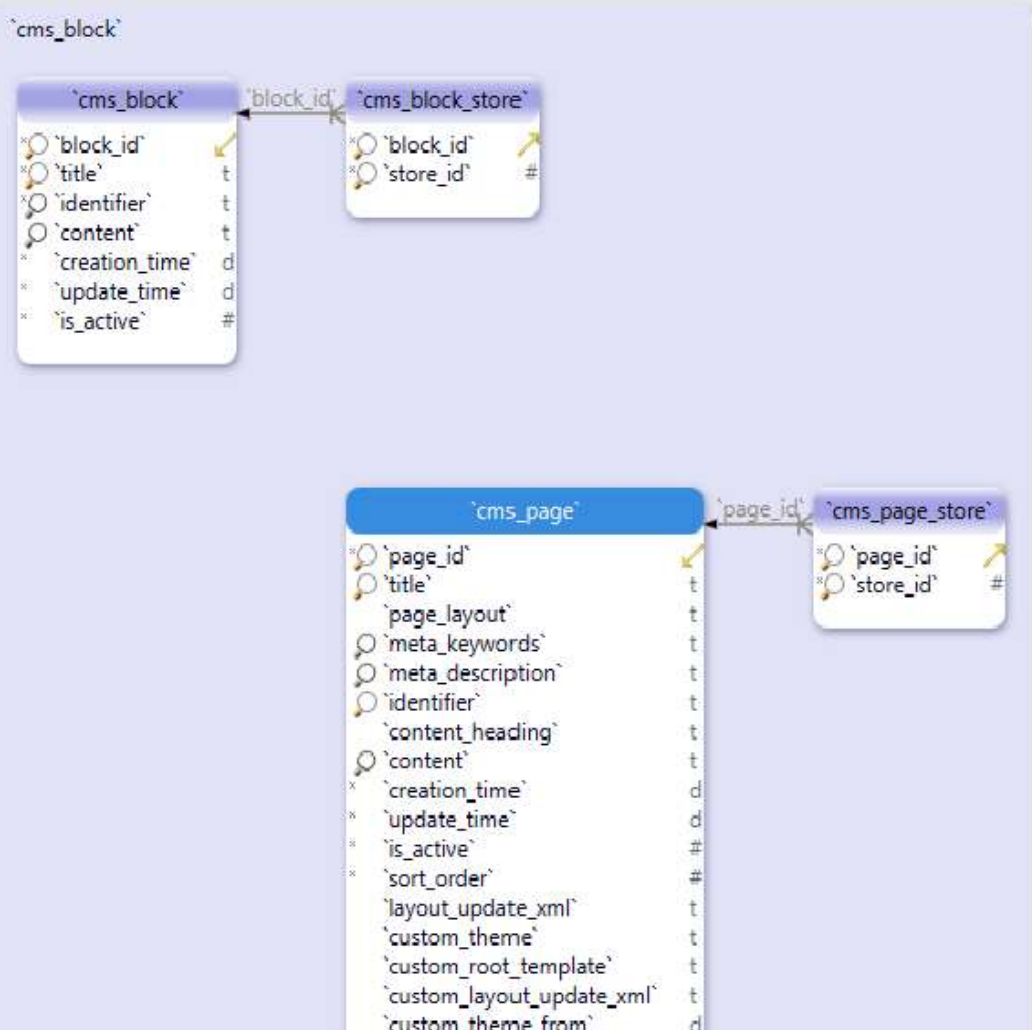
`cms_block`

`cms_block`
`block_id`
`title` t
`identifier` t
`content` t
`creation_time` d
`update_time` d
`is_active` #

`block_id`

`cms_block_store`
`block_id`
`store_id` #

`cms_page`
`page_id`
`title` t
`page_layout` t
`meta_keywords` t
`meta_description` t
`identifier` t
`content_heading` t
`content` t
`creation_time` d
`update_time` d
`is_active` #
`sort_order` #
`layout_update_xml` t
`custom_theme` t
`custom_root_template` t
`custom_layout_update_xml` t
`custom_theme_from` d

`page_id`

`cms_page_store`
`page_id`
`store_id` #